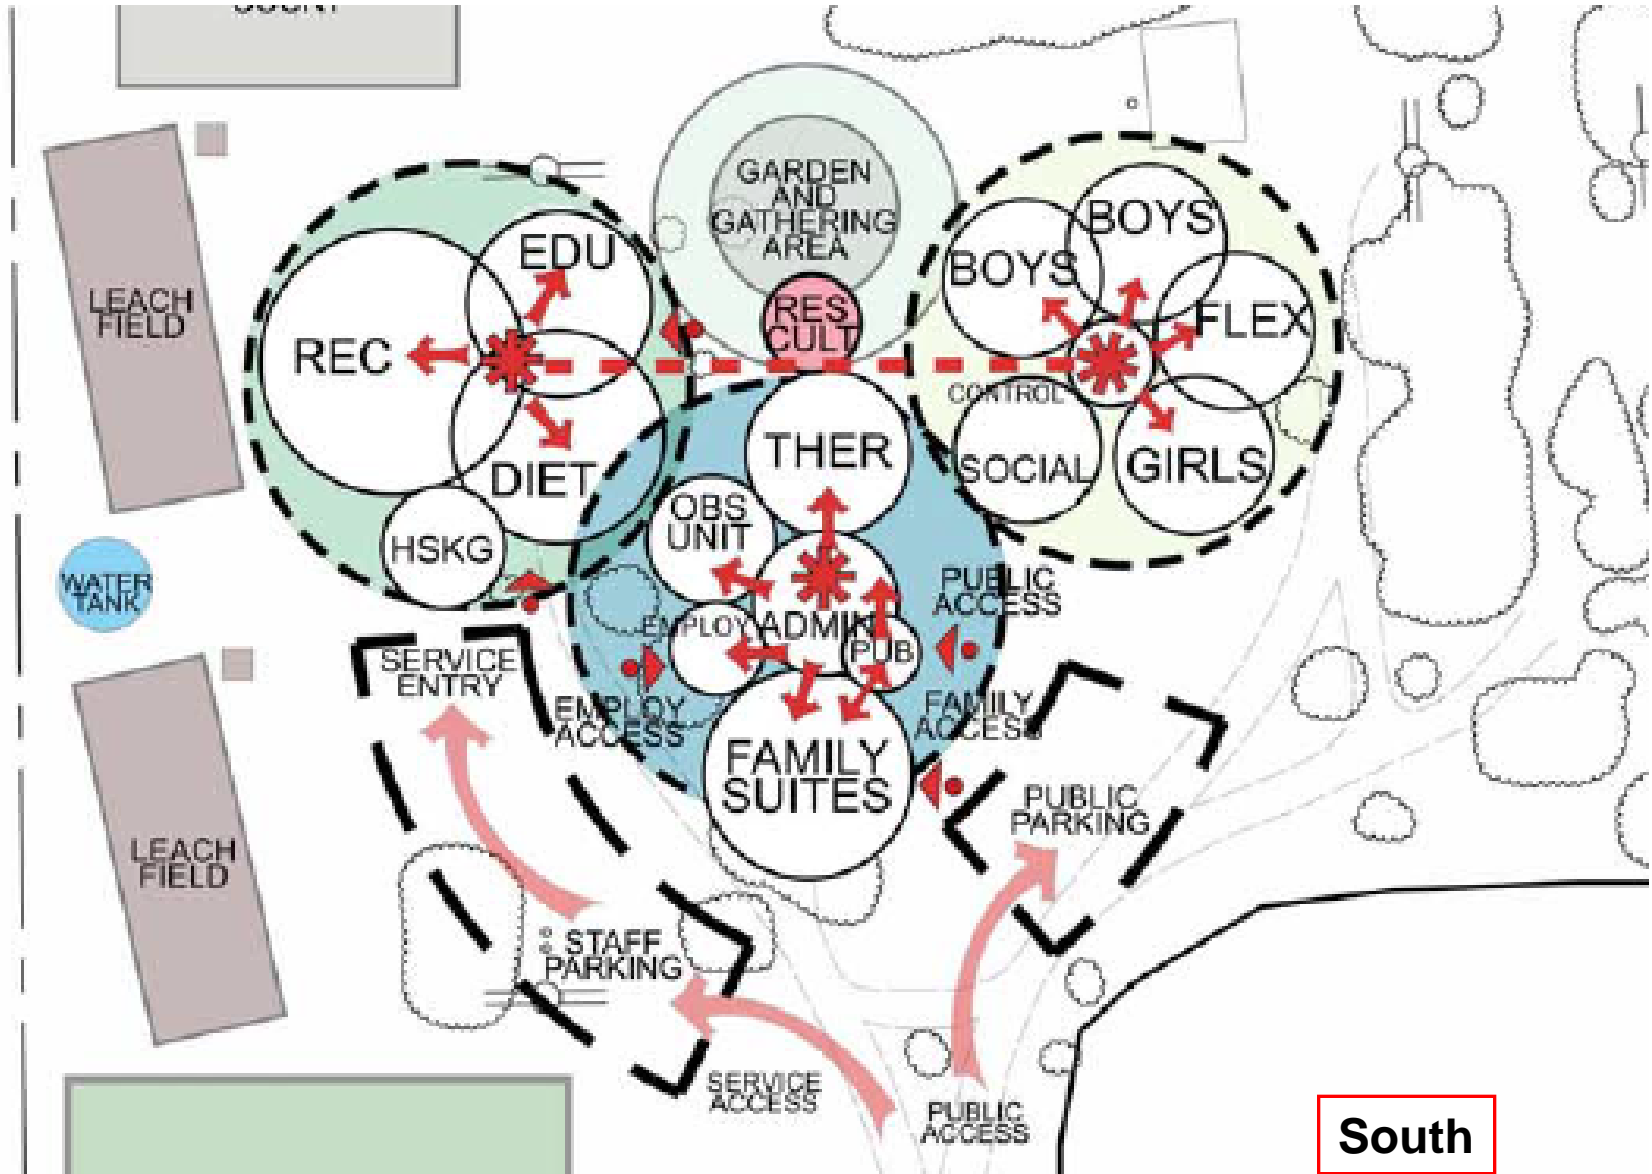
LEACH FIELD

GARDEN AND GATHERING AREA

EDU

REC

RES CULT

BOYS

BOYS

FLEX

CONTROL

DIET

THER

SOCIAL

GIRLS

HSKG

OBS UNIT

WATER TANK

PUBLIC ACCESS

EMPLOY

ADMIN

PUB

SERVICE ENTRY

EMPLOY ACCESS

FAMILY ACCESS

FAMILY SUITES

PUBLIC PARKING

LEACH FIELD

STAFF PARKING

SERVICE ACCESS

PUBLIC ACCESS

South